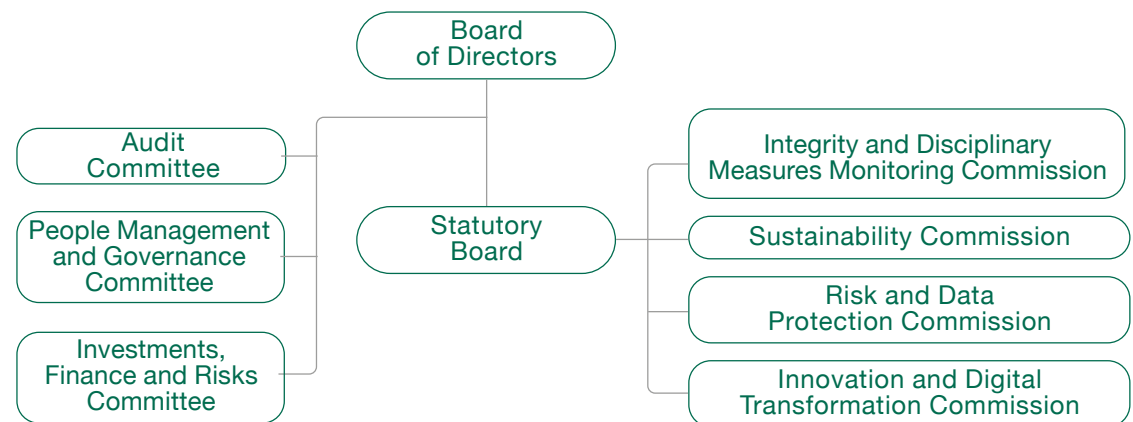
Board of Directors

Audit Committee

People Management and Governance Committee

Investments, Finance and Risks Committee

Statutory Board

Integrity and Disciplinary Measures Monitoring Commission

Sustainability Commission

Risk and Data Protection Commission

Innovation and Digital Transformation Commission